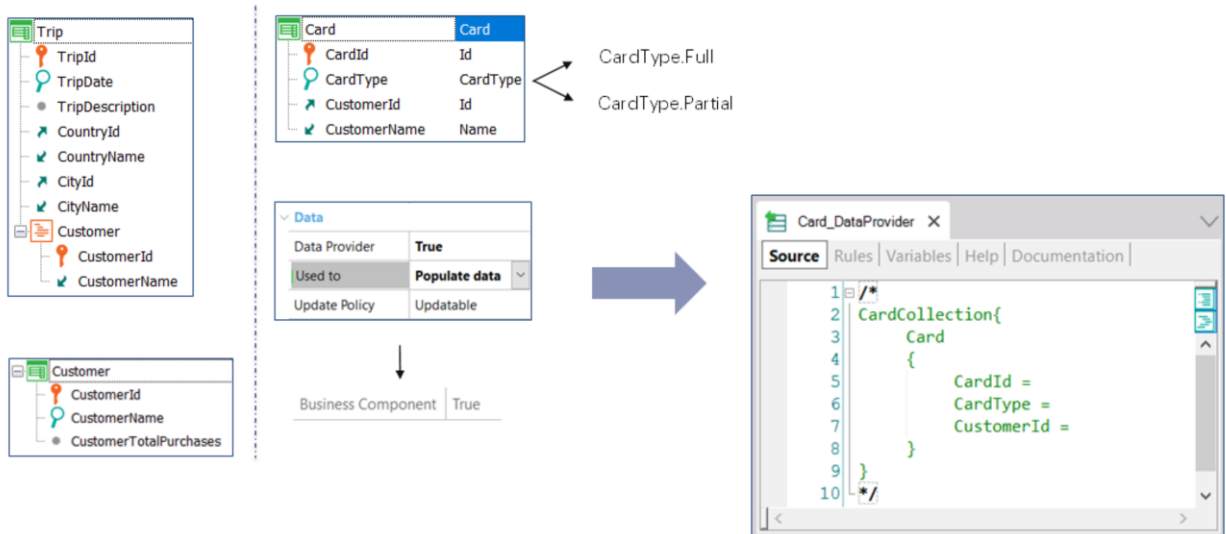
Trip
TripId
TripDate
TripDescription
CountryId
CountryName
CityId
CityName
Customer
CustomerId
CustomerName

Customer
CustomerId
CustomerName
CustomerTotalPurchases

| Card | Card |
|---|---|
| CardId | Id |
| CardType | CardType |
| CustomerId | Id |
| CustomerName | Name |

CardType.Full
CardType.Partial

Data
| Data Provider | True |
|---|---|
| Used to | Populate data |
| Update Policy | Updatable |

Business Component | True

Card_DataProvider ×
Source | Rules | Variables | Help | Documentation

1 /*
2 CardCollection{
3 Card
4 {
5 CardId =
6 CardType =
7 CustomerId =
8 }
9 }
10 */